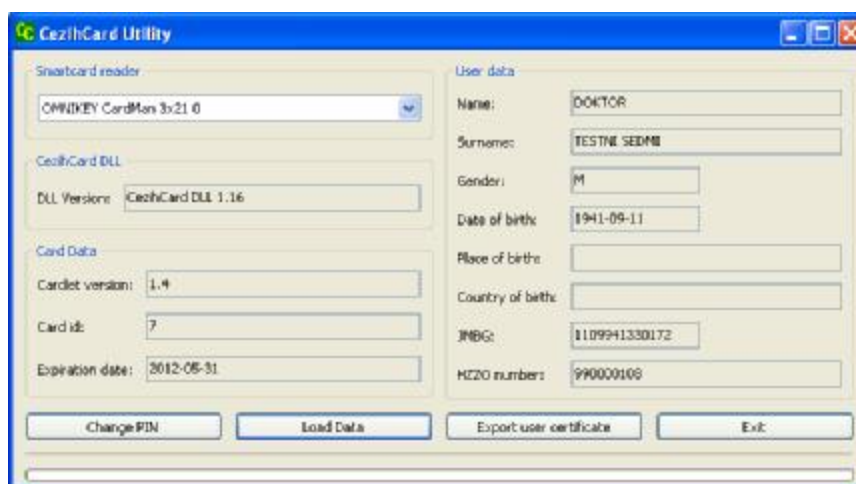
CC CezihCard Utility

Smartcard reader

OMNIKEY CardMan 3x21 0

CezihCard DLL

DLL Version: CezihCard DLL 1.16

Card Data

Cardlet version: 1.4

Card id: 7

Expiration date: 2012-05-31

User data

Name: DOKTOR

Surname: TESTNI SEDMI

Gender: M

Date of birth: 1941-09-11

Place of birth:

Country of birth:

JMBG: 1109941330172

HZZO number: 990000108

Change PIN

Load Data

Export user certificate

Exit